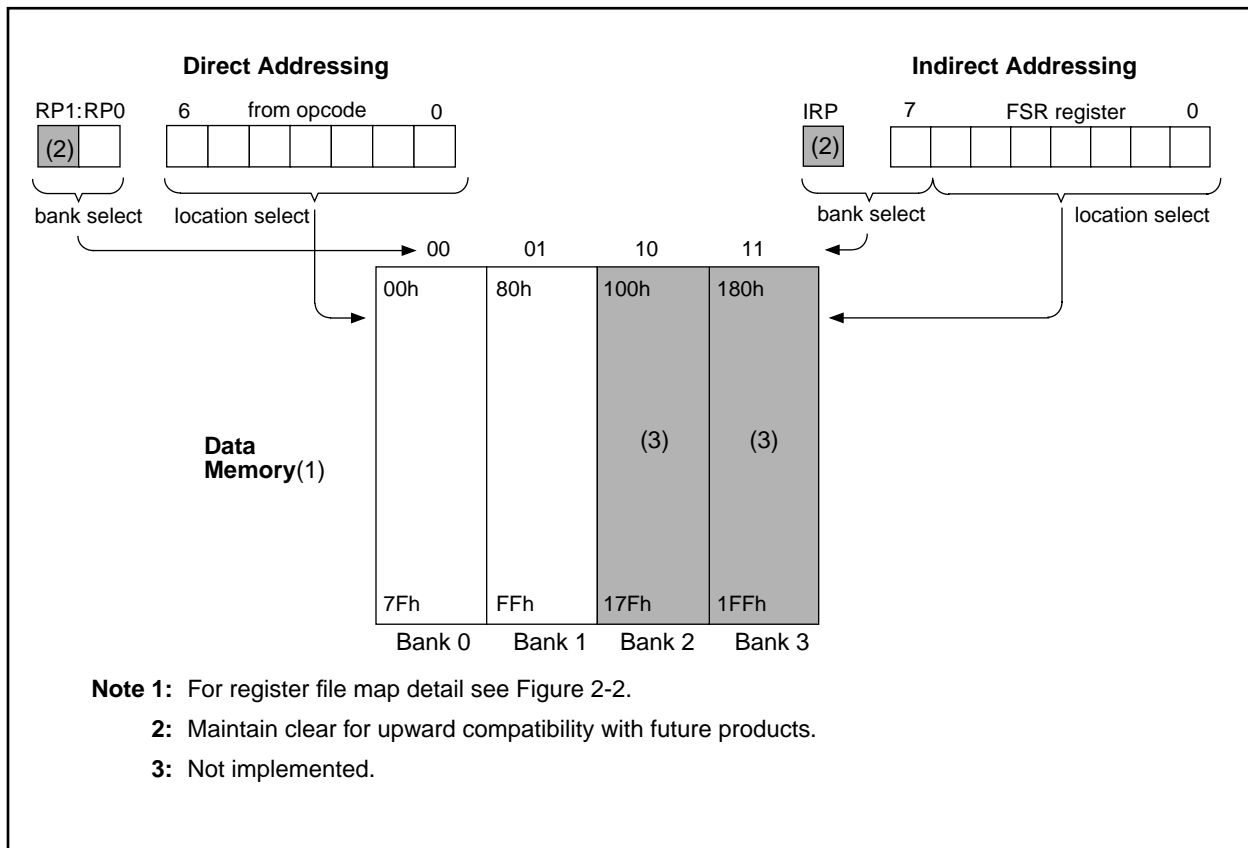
Direct Addressing

RP1:RP0 6 from opcode 0

(2)

bank select location select

Indirect Addressing

IRP 7 FSR register 0

(2)

bank select location select

00 01 10 11

00h 80h 100h 180h

Data Memory(1)

(3) (3)

7Fh FFh 17Fh 1FFh

Bank 0 Bank 1 Bank 2 Bank 3

Note 1: For register file map detail see Figure 2-2.

2: Maintain clear for upward compatibility with future products.

3: Not implemented.